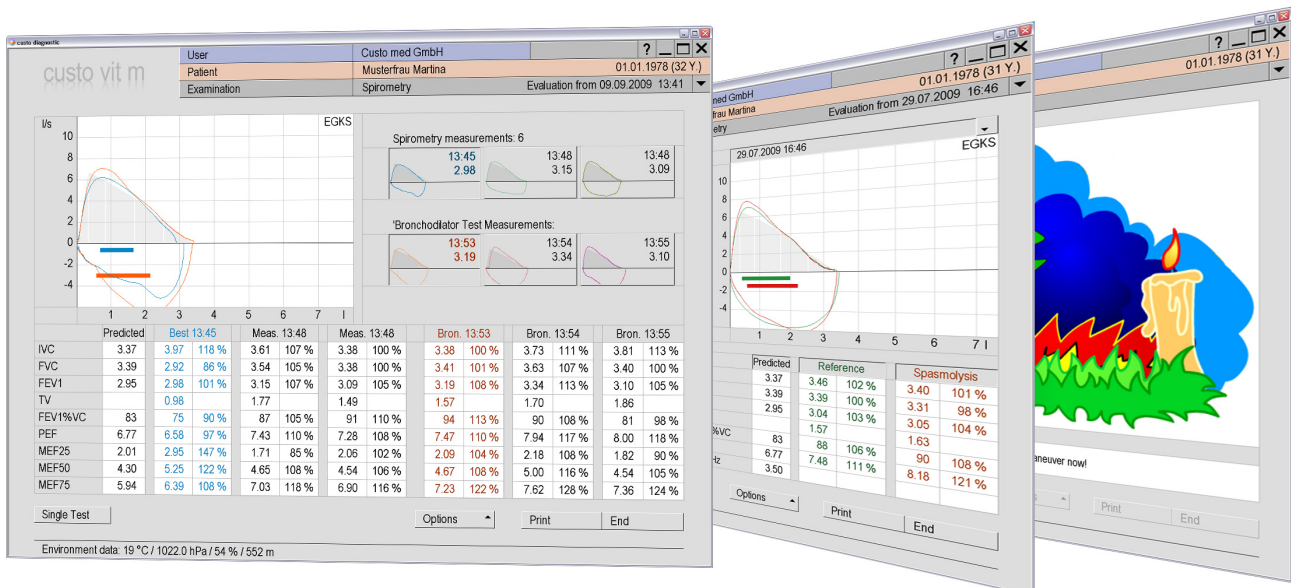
custo diagnostic

custo vit m

| User | Custo med GmbH |
|---|---|
| Patient | Musterfrau Martina 01.01.1978 (32 Y.) |
| Examination | Spirometry Evaluation from 09.09.2009 13:41 |

l/s
EGKS
10
8
6
4
2
0
-2
-4
1 2 3 4 5 6 7 l

Spirometry measurements: 6
13:45 2.98
13:48 3.15
13:48 3.09

'Bronchodilator Test Measurements:
13:53 3.19
13:54 3.34
13:55 3.10

| | Predicted | Best 13:45 | | Meas. 13:48 | | Meas. 13:48 | | Bron. 13:53 | | Bron. 13:54 | | Bron. 13:55 | |
|---|---|---|---|---|---|---|---|---|---|---|---|---|---|
| IVC | 3.37 | 3.97 | 118 % | 3.61 | 107 % | 3.38 | 100 % | 3.38 | 100 % | 3.73 | 111 % | 3.81 | 113 % |
| FVC | 3.39 | 2.92 | 86 % | 3.54 | 105 % | 3.38 | 100 % | 3.41 | 101 % | 3.63 | 107 % | 3.40 | 100 % |
| FEV1 | 2.95 | 2.98 | 101 % | 3.15 | 107 % | 3.09 | 105 % | 3.19 | 108 % | 3.34 | 113 % | 3.10 | 105 % |
| TV | | 0.98 | | 1.77 | | 1.49 | | 1.57 | | 1.70 | | 1.86 | |
| FEV1%VC | 83 | 75 | 90 % | 87 | 105 % | 91 | 110 % | 94 | 113 % | 90 | 108 % | 81 | 98 % |
| PEF | 6.77 | 6.58 | 97 % | 7.43 | 110 % | 7.28 | 108 % | 7.47 | 110 % | 7.94 | 117 % | 8.00 | 118 % |
| MEF25 | 2.01 | 2.95 | 147 % | 1.71 | 85 % | 2.06 | 102 % | 2.09 | 104 % | 2.18 | 108 % | 1.82 | 90 % |
| MEF50 | 4.30 | 5.25 | 122 % | 4.65 | 108 % | 4.54 | 106 % | 4.67 | 108 % | 5.00 | 116 % | 4.54 | 105 % |
| MEF75 | 5.94 | 6.39 | 108 % | 7.03 | 118 % | 6.90 | 116 % | 7.23 | 122 % | 7.62 | 128 % | 7.36 | 124 % |

Single Test
Options
Print
End
Environment data: 19 °C / 1022.0 hPa / 54 % / 552 m

med GmbH
nd Martina
01.01.1978 (31 Y.)
Evaluation from 29.07.2009 16:46
etry
29.07.2009 16:46
EGKS
10
8
6
4
2
0
-2
-4
1 2 3 4 5 6 7 l

| | Predicted | Reference | | Spasmolysis | |
|---|---|---|---|---|---|
| | 3.37 | 3.46 | 102 % | 3.40 | 101 % |
| | 3.39 | 3.39 | 100 % | 3.31 | 98 % |
| | 2.95 | 3.04 | 103 % | 3.05 | 104 % |
| | | 1.57 | | 1.63 | |
| %VC | 83 | 88 | 106 % | 90 | 108 % |
| Hz | 6.77 | 7.48 | 111 % | 8.18 | 121 % |
| | 3.50 | | | | |

Options
Print
End

01.01.1978 (31 Y.)
aneuver now!
Print
End